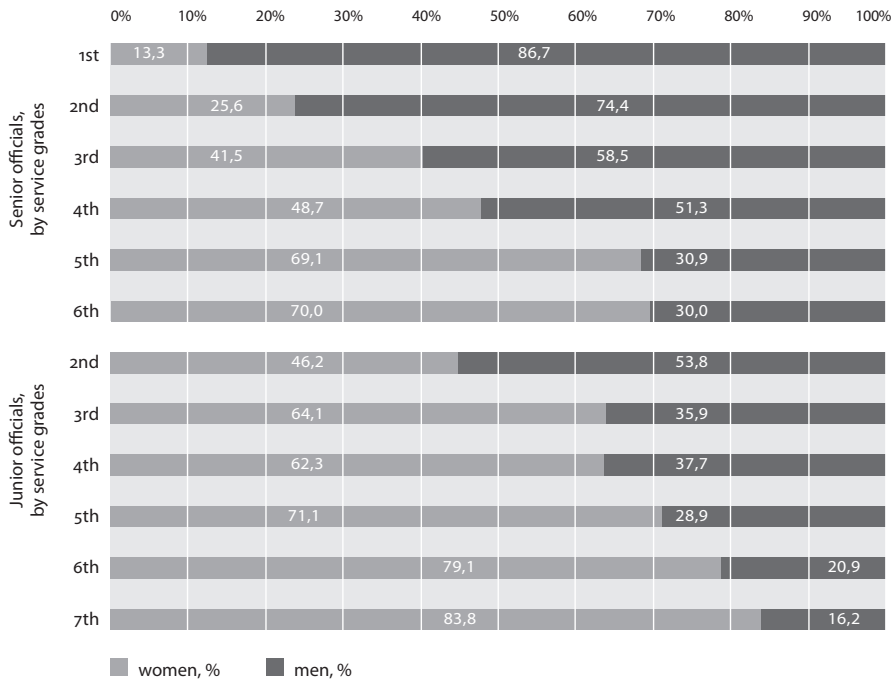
0% 10% 20% 30% 40% 50% 60% 70% 80% 90% 100%

Senior officials, by service grades

| | women, % | men, % |
|---|---|---|
| 1st | 13,3 | 86,7 |
| 2nd | 25,6 | 74,4 |
| 3rd | 41,5 | 58,5 |
| 4th | 48,7 | 51,3 |
| 5th | 69,1 | 30,9 |
| 6th | 70,0 | 30,0 |

Junior officials, by service grades

| | women, % | men, % |
|---|---|---|
| 2nd | 46,2 | 53,8 |
| 3rd | 64,1 | 35,9 |
| 4th | 62,3 | 37,7 |
| 5th | 71,1 | 28,9 |
| 6th | 79,1 | 20,9 |
| 7th | 83,8 | 16,2 |

women, % men, %